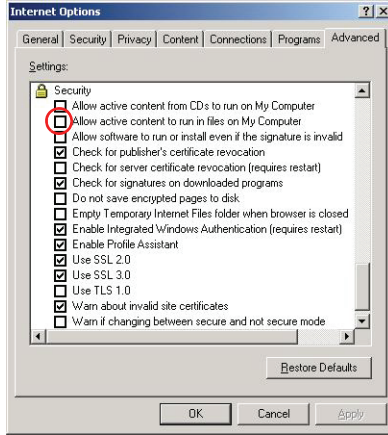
Internet Options

? X

General | Security | Privacy | Content | Connections | Programs | Advanced

Settings:

Security
Allow active content from CDs to run on My Computer
Allow active content to run in files on My Computer
Allow software to run or install even if the signature is invalid
Check for publisher's certificate revocation
Check for server certificate revocation (requires restart)
Check for signatures on downloaded programs
Do not save encrypted pages to disk
Empty Temporary Internet Files folder when browser is closed
Enable Integrated Windows Authentication (requires restart)
Enable Profile Assistant
Use SSL 2.0
Use SSL 3.0
Use TLS 1.0
Warn about invalid site certificates
Warn if changing between secure and not secure mode

Restore Defaults

OK | Cancel | Apply